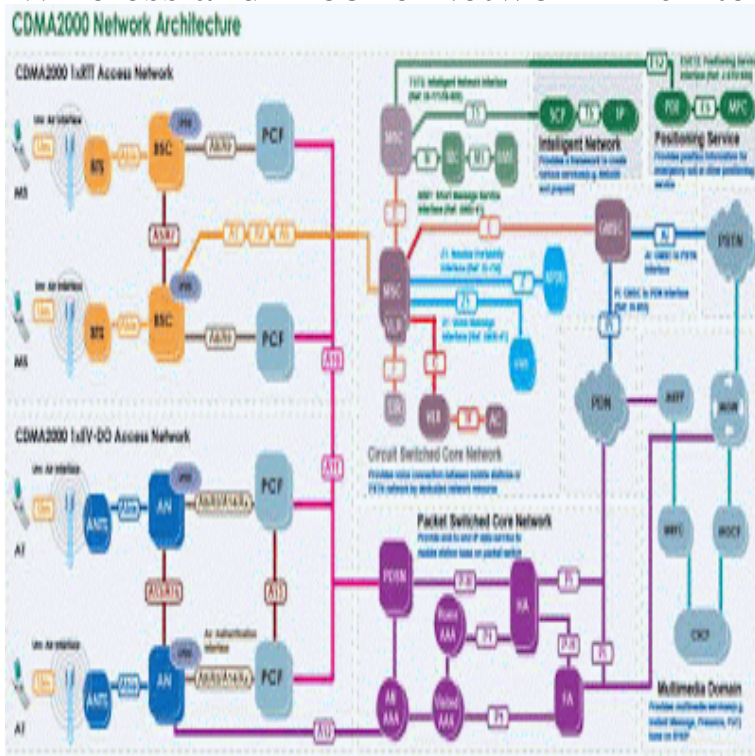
CDMA2000 Network Architecture

CDMA2000 1xRTT Access Network

MS

BTS

BSC

PCF

MS

BTS

BSC

PCF

CDMA2000 1xEV-DO Access Network

AT

AN

PCF

AT

AN

PCF

MSC

MSC

VLR

HLR

AC

Circuit Switched Core Network

Intelligent Network

SCP

IP

Positioning Service

PDE

MPC

GMSC

PSTN

PDSN

HA

FA

Packet Switched Core Network

Multimedia Domain

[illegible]